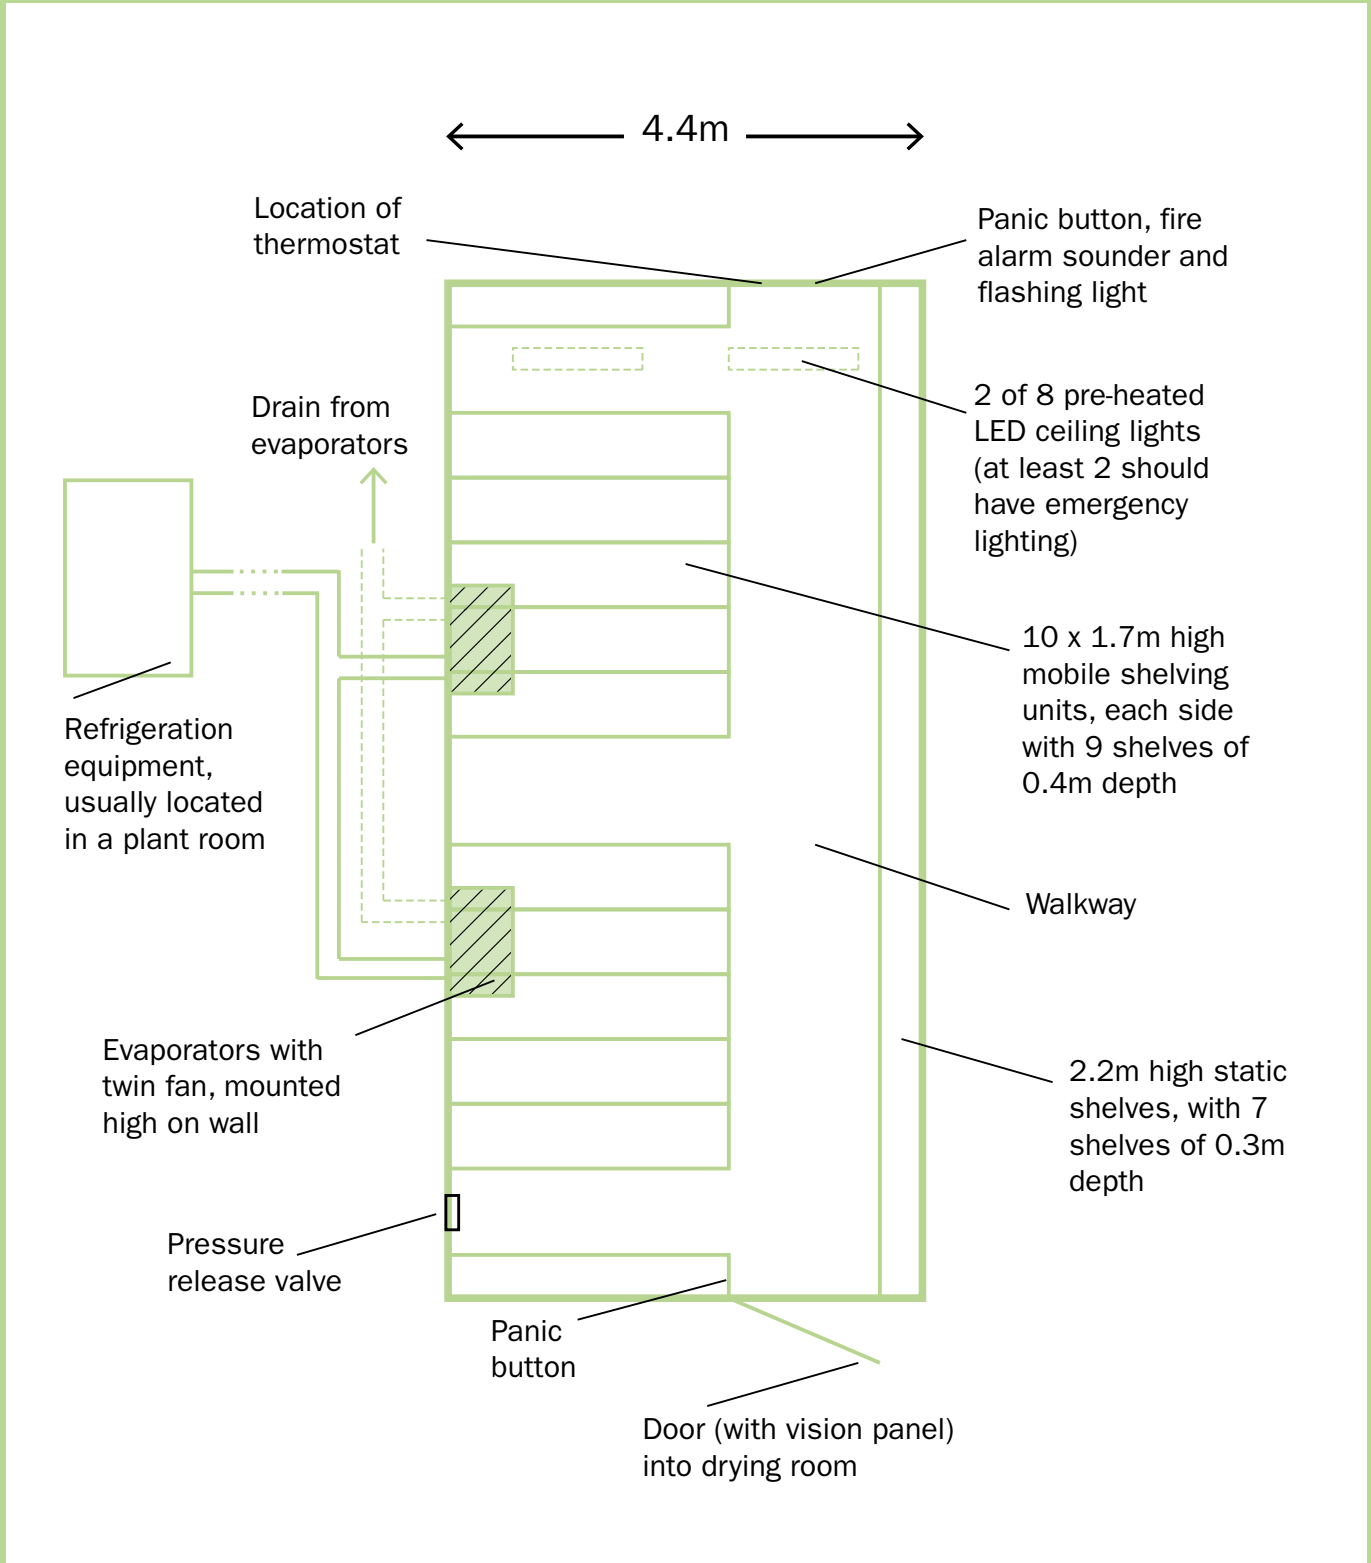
4.4m

Location of thermostat

Panic button, fire alarm sounder and flashing light

Drain from evaporators

2 of 8 pre-heated LED ceiling lights (at least 2 should have emergency lighting)

10 x 1.7m high mobile shelving units, each side with 9 shelves of 0.4m depth

Refrigeration equipment, usually located in a plant room

Walkway

Evaporators with twin fan, mounted high on wall

2.2m high static shelves, with 7 shelves of 0.3m depth

Pressure release valve

Panic button

Door (with vision panel) into drying room